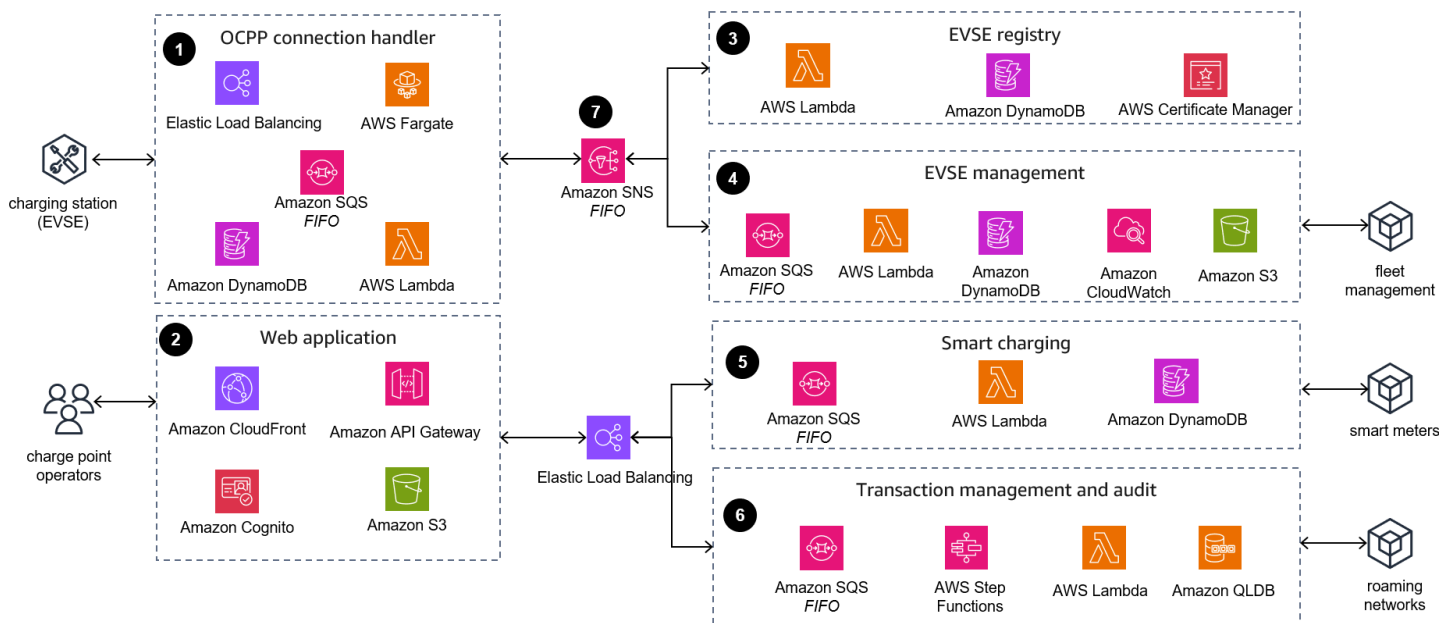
charging station (EVSE)

1 OCPP connection handler

Elastic Load Balancing

AWS Fargate

Amazon SQS *FIFO*

Amazon DynamoDB

AWS Lambda

charge point operators

2 Web application

Amazon CloudFront

Amazon API Gateway

Amazon Cognito

Amazon S3

7

Amazon SNS *FIFO*

Elastic Load Balancing

3 EVSE registry

AWS Lambda

Amazon DynamoDB

AWS Certificate Manager

4 EVSE management

Amazon SQS *FIFO*

AWS Lambda

Amazon DynamoDB

Amazon CloudWatch

Amazon S3

fleet management

5 Smart charging

Amazon SQS *FIFO*

AWS Lambda

Amazon DynamoDB

smart meters

6 Transaction management and audit

Amazon SQS *FIFO*

AWS Step Functions

AWS Lambda

Amazon QLDB

roaming networks